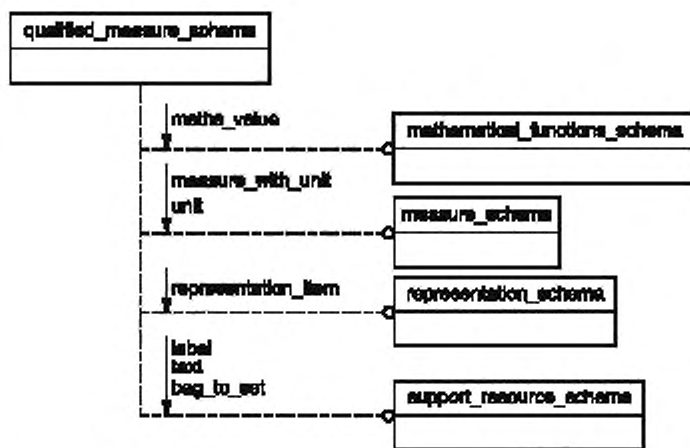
qualified_measure_schema

maths_value

mathematical_functions_schema

measure_with_unit
unit

measure_schema

representation_item

representation_schema

label
text
bag_to_set

support_resource_schema